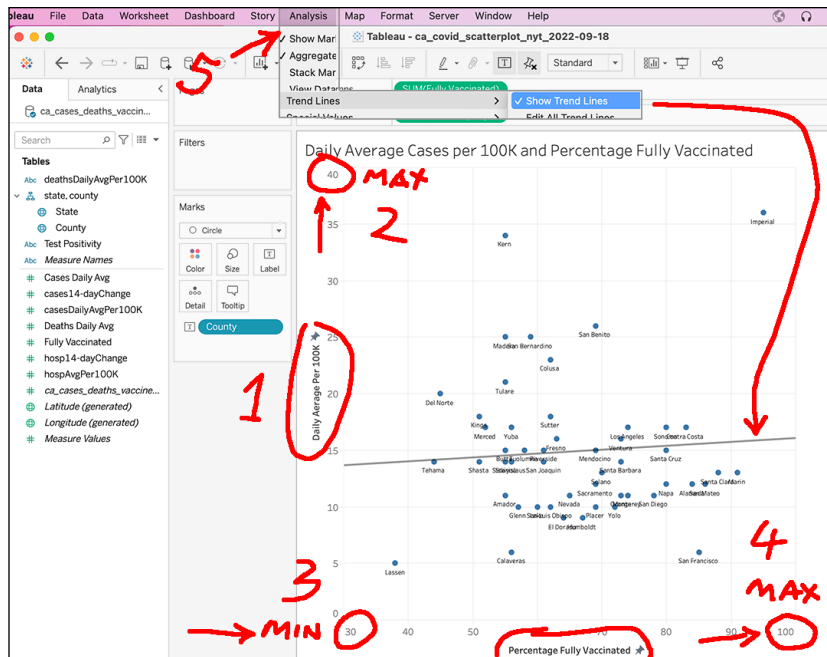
ableau File Data Worksheet Dashboard Story Analysis Map Format Server Window Help

✓ Show Mar
✓ Aggregate
Stack Mar
View Datasors
Trend Lines
Special Values

✓ Show Trend Lines
Edit All Trend Lines

Tableau - ca_covid_scatterplot_nyt_2022-09-18

Standard

Data Analytics

ca_cases_deaths_vaccin...

Search

Tables
Abc deathsDailyAvgPer100K
state, county
State
County
Abc Test Positivity
Abc Measure Names
Cases Daily Avg
cases14-dayChange
casesDailyAvgPer100K
Deaths Daily Avg
Fully Vaccinated
hosp14-dayChange
hospAvgPer100K
ca_cases_deaths_vaccine...
Latitude (generated)
Longitude (generated)
Measure Values

Filters

Marks
Circle
Color Size Label
Detail Tooltip
County

SUM(Fully Vaccinated)

Daily Average Cases per 100K and Percentage Fully Vaccinated

40 MAX
2
35
30
25
20
15
10
5
0
1
3
Daily Aerage Per 100K

Imperial
Kern
San Benito
Madera San Bernardino
Colusa
Tulare
Del Norte
Sutter
Kings
Merced Yuba
Los Angeles
Sonoma Contra Costa
Fresno
Butte Tuolumne Riverside
Mendocino
Ventura
Santa Cruz
Tehama
Shasta Stanislaus San Joaquin
Santa Barbara
Solano
Santa Clara Marin
Alameda San Mateo
Sacramento
Napa
Amador
Nevada
Orange Monterey San Diego
Glenn Siskiyou San Luis Obispo
Placer Yolo
El Dorado Humboldt
Calaveras
San Francisco
Lassen

MIN 30 40 50 60 70 80 90 100 MAX
4
Percentage Fully Vaccinated

5